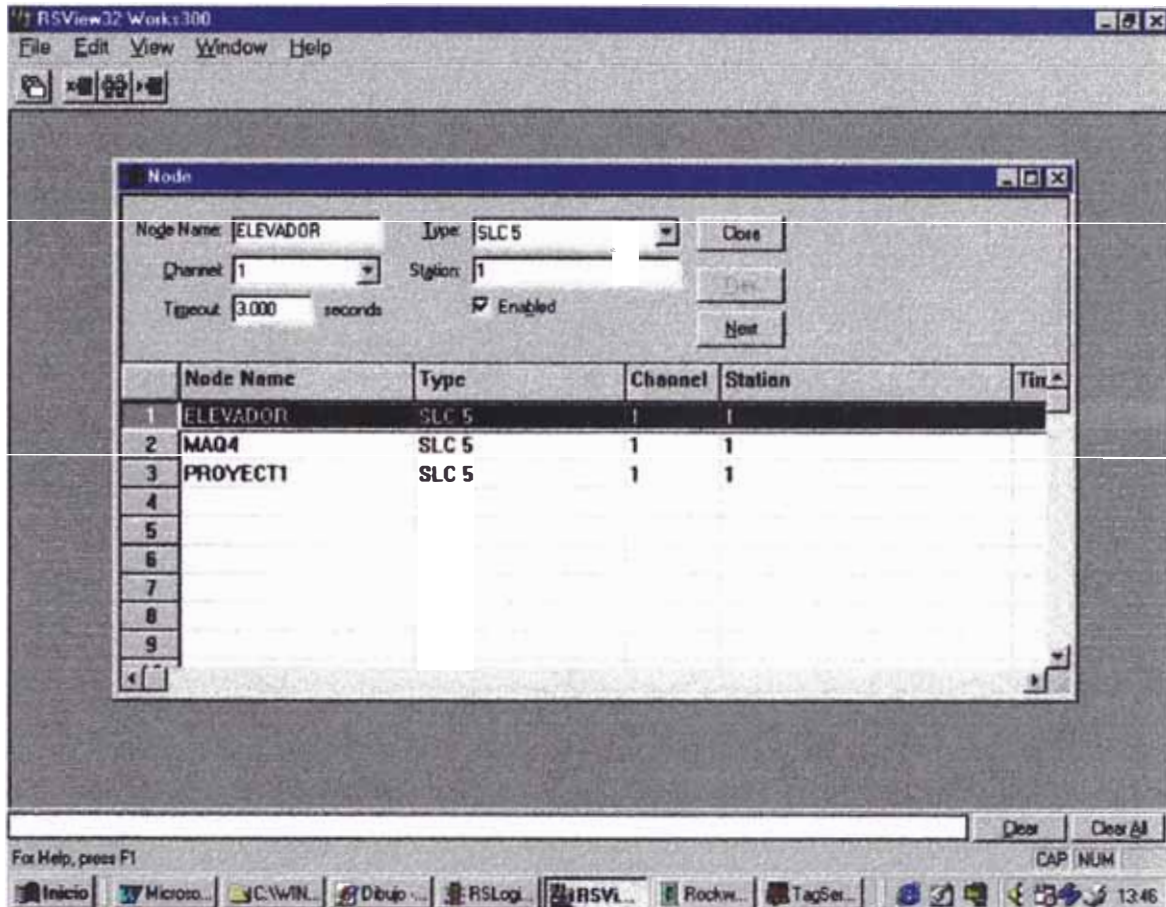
RSView32 Works 300
File Edit View Window Help

Node
Node Name: ELEVADOR
Type: SLC 5
Close
Channel: 1
Station: 1
Prev
Timeout: 3.000 seconds
Enabled
Next

| | Node Name | Type | Channel | Station | Tim |
|---|---|---|---|---|---|
| 1 | ELEVADOR | SLC 5 | 1 | 1 | |
| 2 | MAQ4 | SLC 5 | 1 | 1 | |
| 3 | PROYECT1 | SLC 5 | 1 | 1 | |
| 4 | | | | | |
| 5 | | | | | |
| 6 | | | | | |
| 7 | | | | | |
| 8 | | | | | |
| 9 | | | | | |

Clear
Clear All
For Help, press F1
CAP NUM
Inicio Microso... C:\WIN... Dibujo ... RSLogi... RSVi... Rockw... TagSer... 13:46